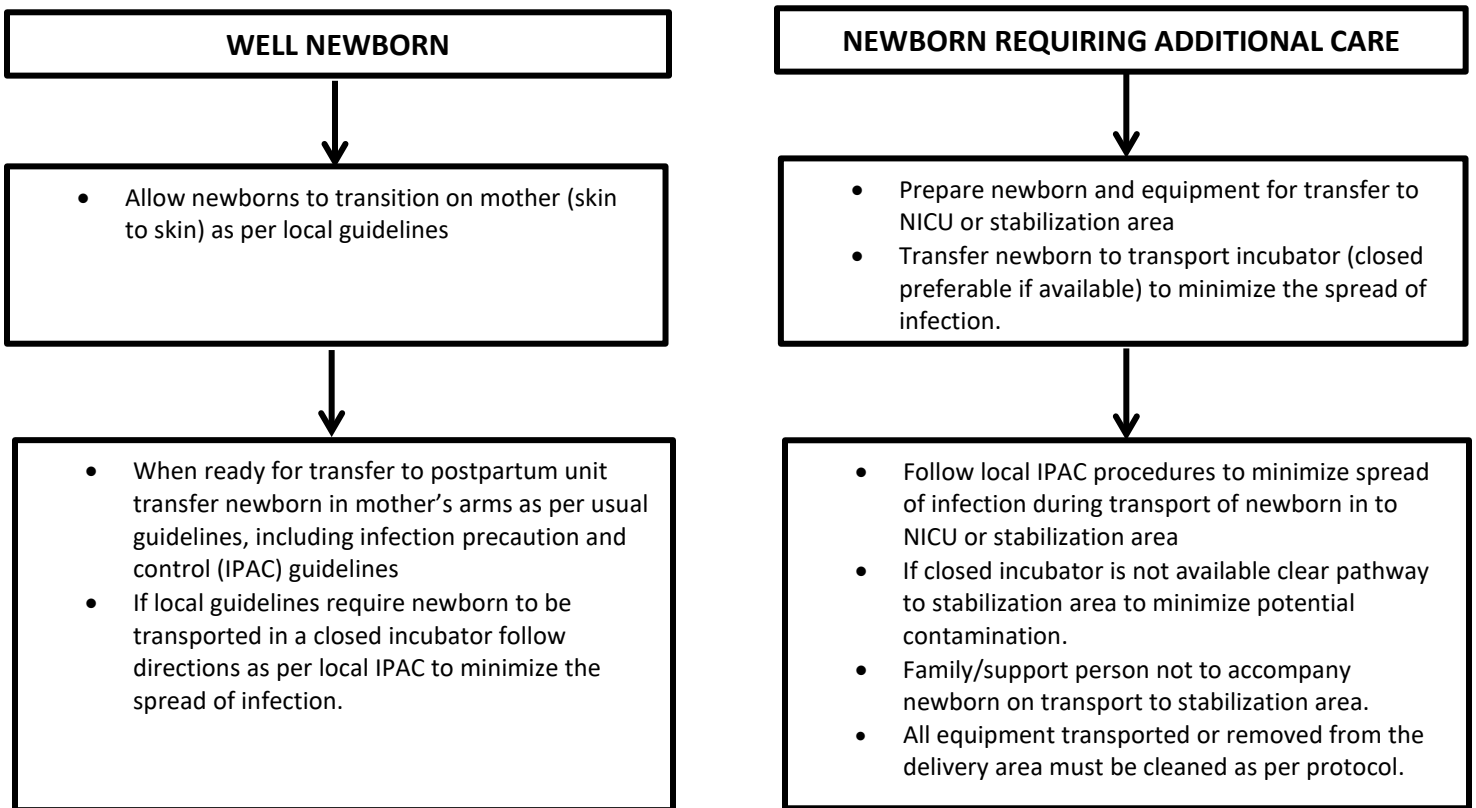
WELL NEWBORN

• Allow newborns to transition on mother (skin to skin) as per local guidelines

• When ready for transfer to postpartum unit transfer newborn in mother's arms as per usual guidelines, including infection precaution and control (IPAC) guidelines
• If local guidelines require newborn to be transported in a closed incubator follow directions as per local IPAC to minimize the spread of infection.

NEWBORN REQUIRING ADDITIONAL CARE

• Prepare newborn and equipment for transfer to NICU or stabilization area
• Transfer newborn to transport incubator (closed preferable if available) to minimize the spread of infection.

• Follow local IPAC procedures to minimize spread of infection during transport of newborn in to NICU or stabilization area
• If closed incubator is not available clear pathway to stabilization area to minimize potential contamination.
• Family/support person not to accompany newborn on transport to stabilization area.
• All equipment transported or removed from the delivery area must be cleaned as per protocol.